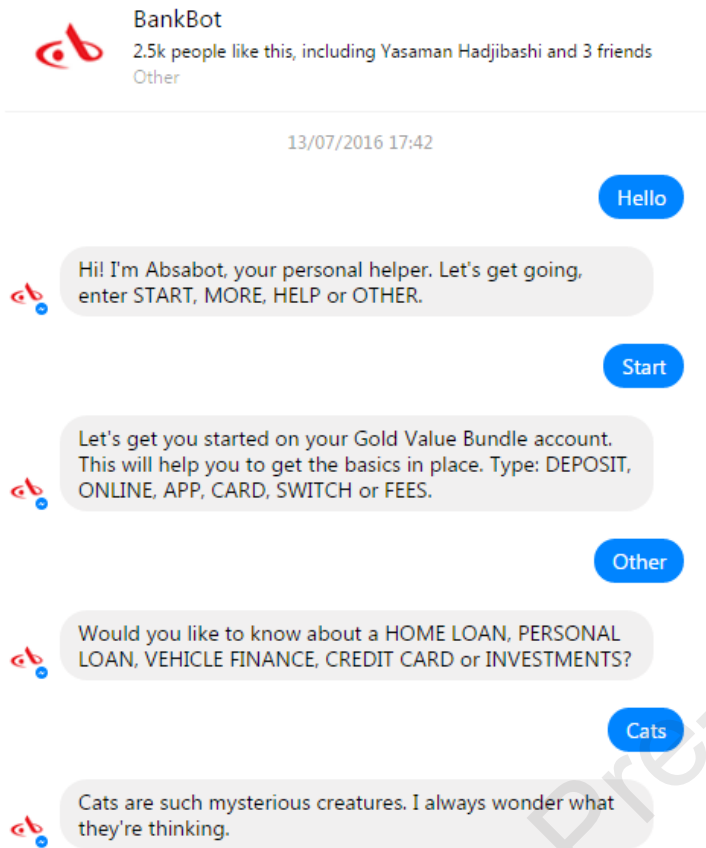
BankBot
2.5k people like this, including Yasaman Hadjibashi and 3 friends
Other

13/07/2016 17:42

Hello

Hi! I'm Absabot, your personal helper. Let's get going, enter START, MORE, HELP or OTHER.

Start

Let's get you started on your Gold Value Bundle account. This will help you to get the basics in place. Type: DEPOSIT, ONLINE, APP, CARD, SWITCH or FEES.

Other

Would you like to know about a HOME LOAN, PERSONAL LOAN, VEHICLE FINANCE, CREDIT CARD or INVESTMENTS?

Cats

Cats are such mysterious creatures. I always wonder what they're thinking.

Dre